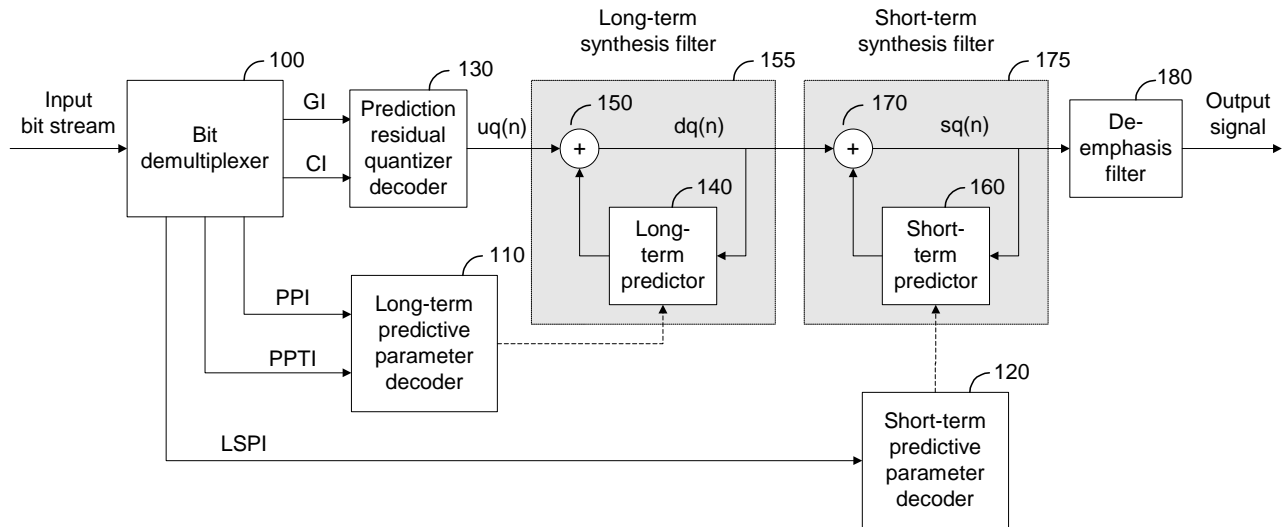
Long-term synthesis filter

Short-term synthesis filter

100

130

155

175

180

Input bit stream

Bit demultiplexer

GI

CI

Prediction residual quantizer decoder

uq(n)

150

+

dq(n)

170

+

sq(n)

De-emphasis filter

Output signal

140

Long-term predictor

160

Short-term predictor

110

PPI

Long-term predictive parameter decoder

PPTI

120

LSPI

Short-term predictive parameter decoder